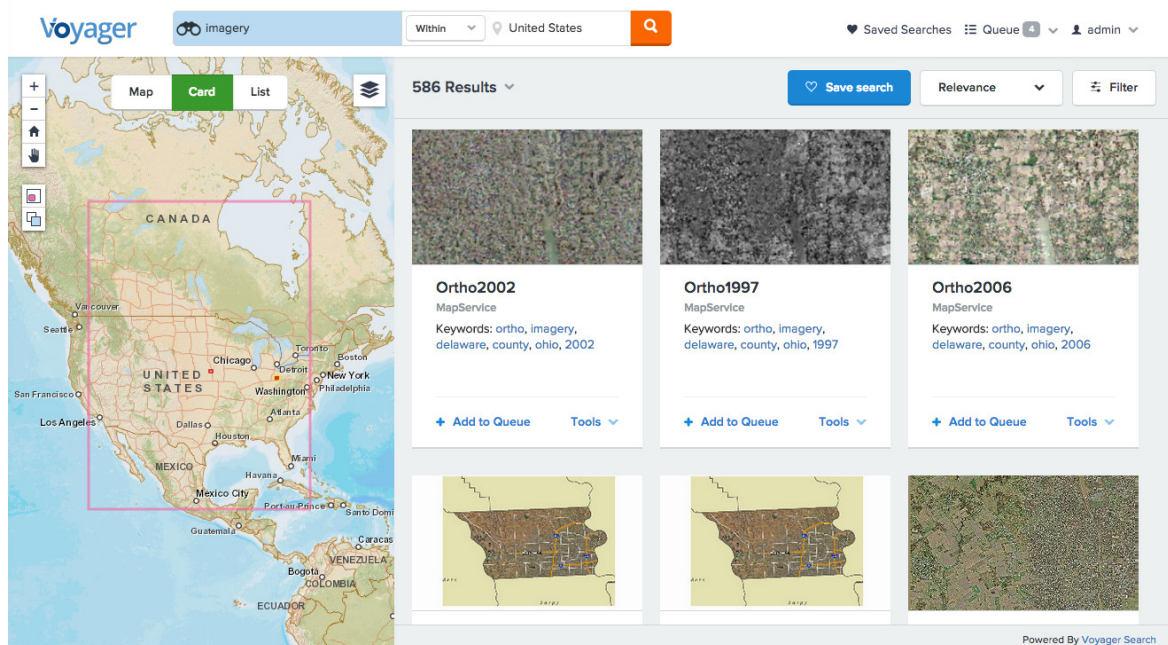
Voyager

imagery

Within

United States

Saved Searches

Queue 4

admin

Map

Card

List

+

−

CANADA

Vancouver

Seattle

UNITED STATES

Chicago

Toronto

Boston

Detroit

New York

Philadelphia

Washington

San Francisco

Los Angeles

Dallas

Atlanta

Houston

MEXICO

Miami

Havana

Mexico City

Port-au-Prince

Santo Domi

Guatemala

Caracas

VENEZUELA

Bogota

COLOMBIA

ECUADOR

586 Results

Save search

Relevance

Filter

Ortho2002

MapService

Keywords: ortho, imagery, delaware, county, ohio, 2002

+ Add to Queue

Tools

Ortho1997

MapService

Keywords: ortho, imagery, delaware, county, ohio, 1997

+ Add to Queue

Tools

Ortho2006

MapService

Keywords: ortho, imagery, delaware, county, ohio, 2006

+ Add to Queue

Tools

Powered By Voyager Search